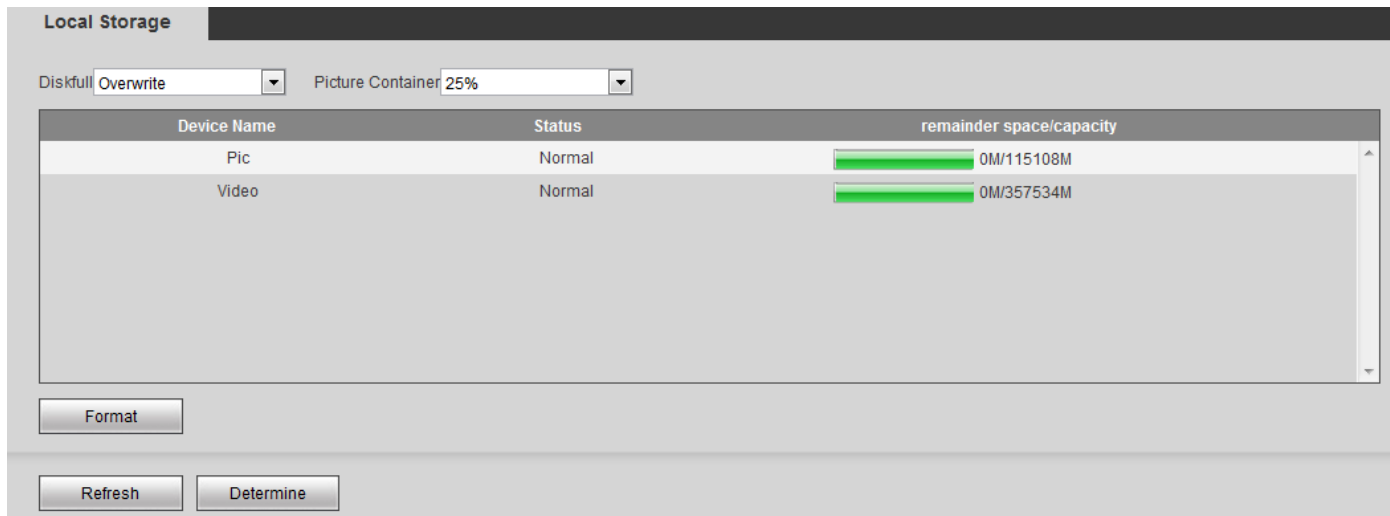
Local Storage

Diskfull Overwrite Picture Container 25%

| Device Name | Status | remainder space/capacity |
|---|---|---|
| Pic | Normal | 0M/115108M |
| Video | Normal | 0M/357534M |

Format

Refresh Determine